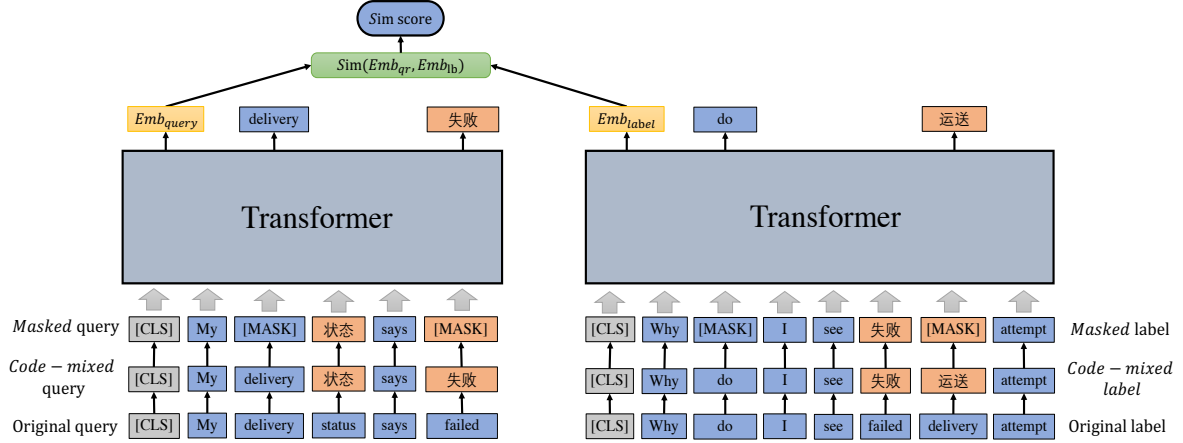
$Sim$ score

$Sim(Emb_{qr}, Emb_{lb})$

$Emb_{query}$ delivery 失败

$Emb_{label}$ do 运送

Transformer

Transformer

$Masked$ query [CLS] My [MASK] 状态 says [MASK]

$Code-mixed$ query [CLS] My delivery 状态 says 失败

Original query [CLS] My delivery status says failed

[CLS] Why [MASK] I see 失败 [MASK] attempt $Masked$ label

[CLS] Why do I see 失败 运送 attempt $Code-mixed$ $label$

[CLS] Why do I see failed delivery attempt Original label